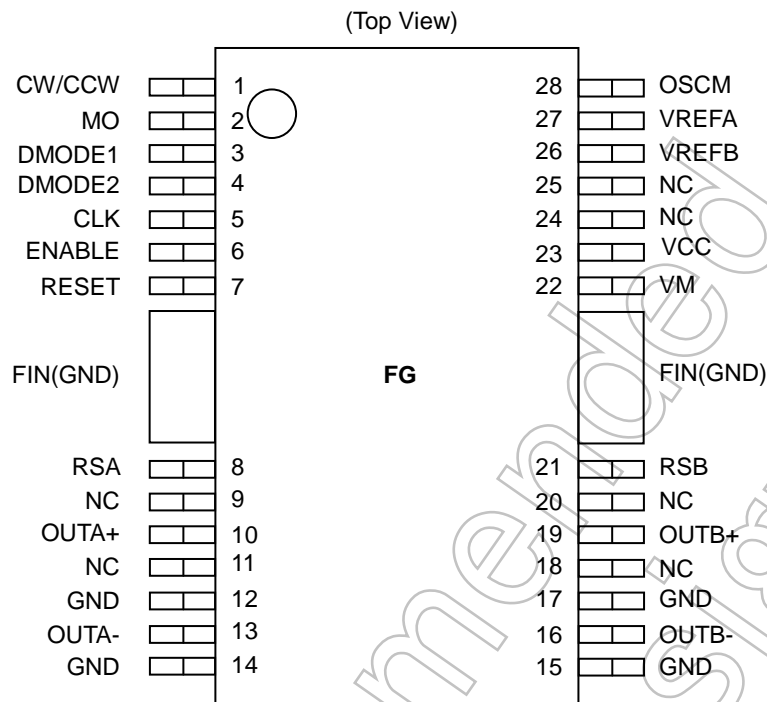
(Top View)

CW/CCW 1
MO 2
DMODE1 3
DMODE2 4
CLK 5
ENABLE 6
RESET 7
FIN(GND)
RSA 8
NC 9
OUTA+ 10
NC 11
GND 12
OUTA- 13
GND 14

FG

28 OSCM
27 VREFA
26 VREFB
25 NC
24 NC
23 VCC
22 VM
FIN(GND)
21 RSB
20 NC
19 OUTB+
18 NC
17 GND
16 OUTB-
15 GND